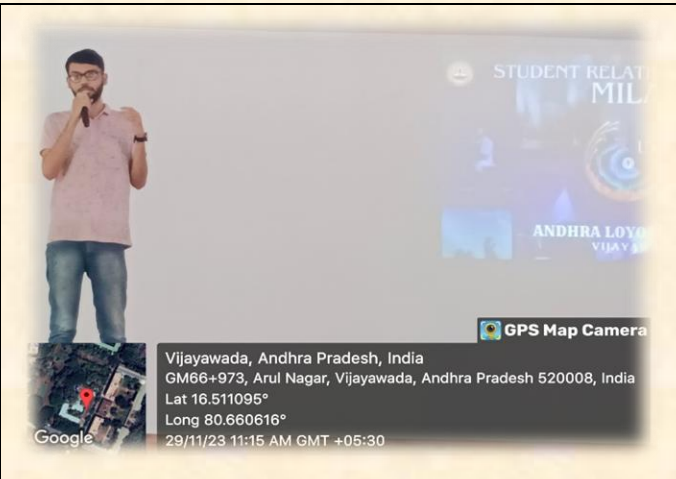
STUDENT RELATI
MIL
ANDHRA LOYO
VIJAYA

GPS Map Camera

Google

Vijayawada, Andhra Pradesh, India
GM66+973, Arul Nagar, Vijayawada, Andhra Pradesh 520008, India
Lat 16.511095°
Long 80.660616°
29/11/23 11:15 AM GMT +05:30